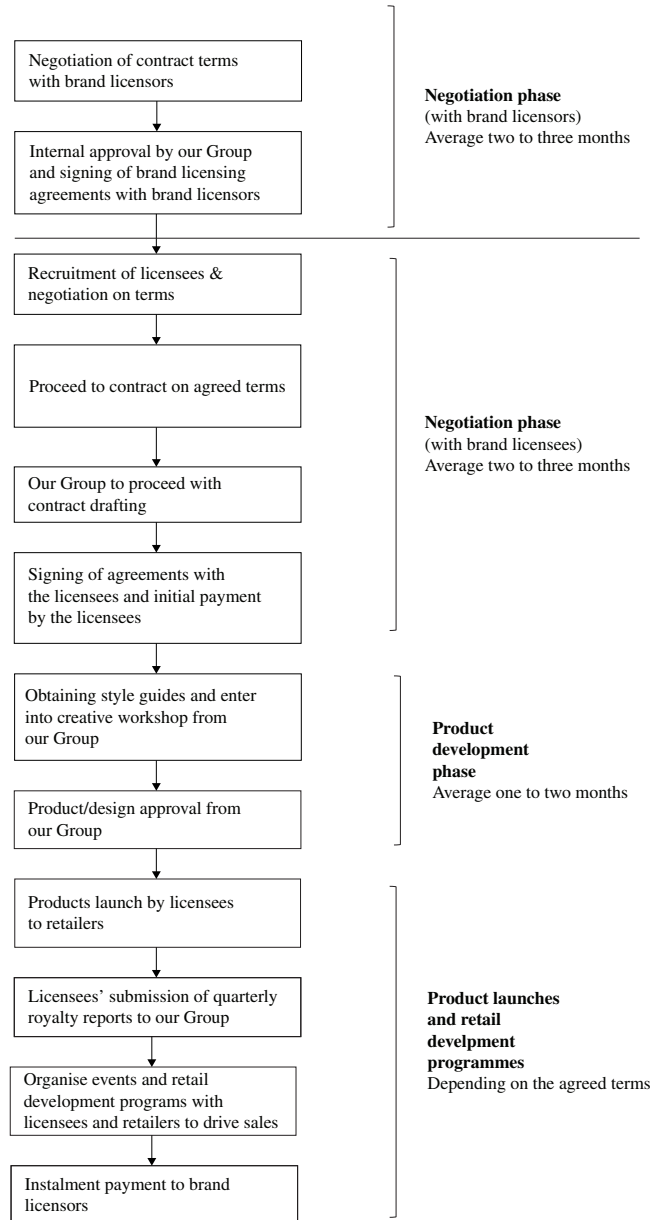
Negotiation of contract terms with brand licensors

Internal approval by our Group and signing of brand licensing agreements with brand licensors

**Negotiation phase**
(with brand licensors)
Average two to three months

Recruitment of licensees & negotiation on terms

Proceed to contract on agreed terms

Our Group to proceed with contract drafting

Signing of agreements with the licensees and initial payment by the licensees

**Negotiation phase**
(with brand licensees)
Average two to three months

Obtaining style guides and enter into creative workshop from our Group

Product/design approval from our Group

**Product development phase**
Average one to two months

Products launch by licensees to retailers

Licensees' submission of quarterly royalty reports to our Group

Organise events and retail development programs with licensees and retailers to drive sales

Instalment payment to brand licensors

**Product launches and retail develpment programmes**
Depending on the agreed terms